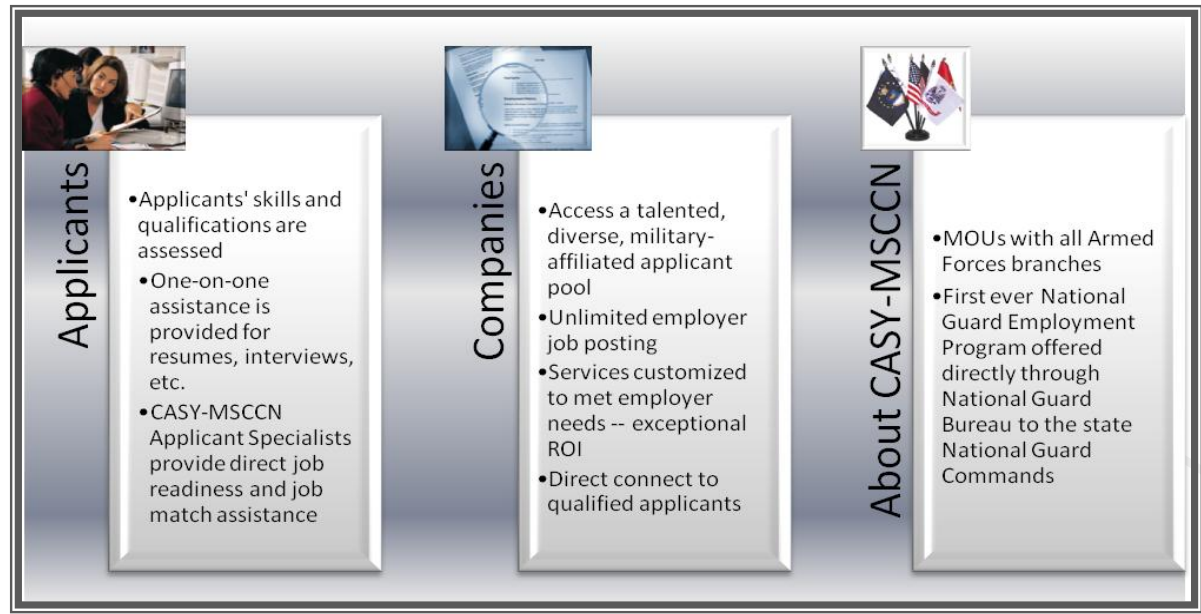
Applicants

•Applicants' skills and qualifications are assessed
•One-on-one assistance is provided for resumes, interviews, etc.
•CASY-MSCCN Applicant Specialists provide direct job readiness and job match assistance

Companies

•Access a talented, diverse, military-affiliated applicant pool
•Unlimited employer job posting
•Services customized to met employer needs -- exceptional ROI
•Direct connect to qualified applicants

About CASY-MSCCN

•MOUs with all Armed Forces branches
•First ever National Guard Employment Program offered directly through National Guard Bureau to the state National Guard Commands